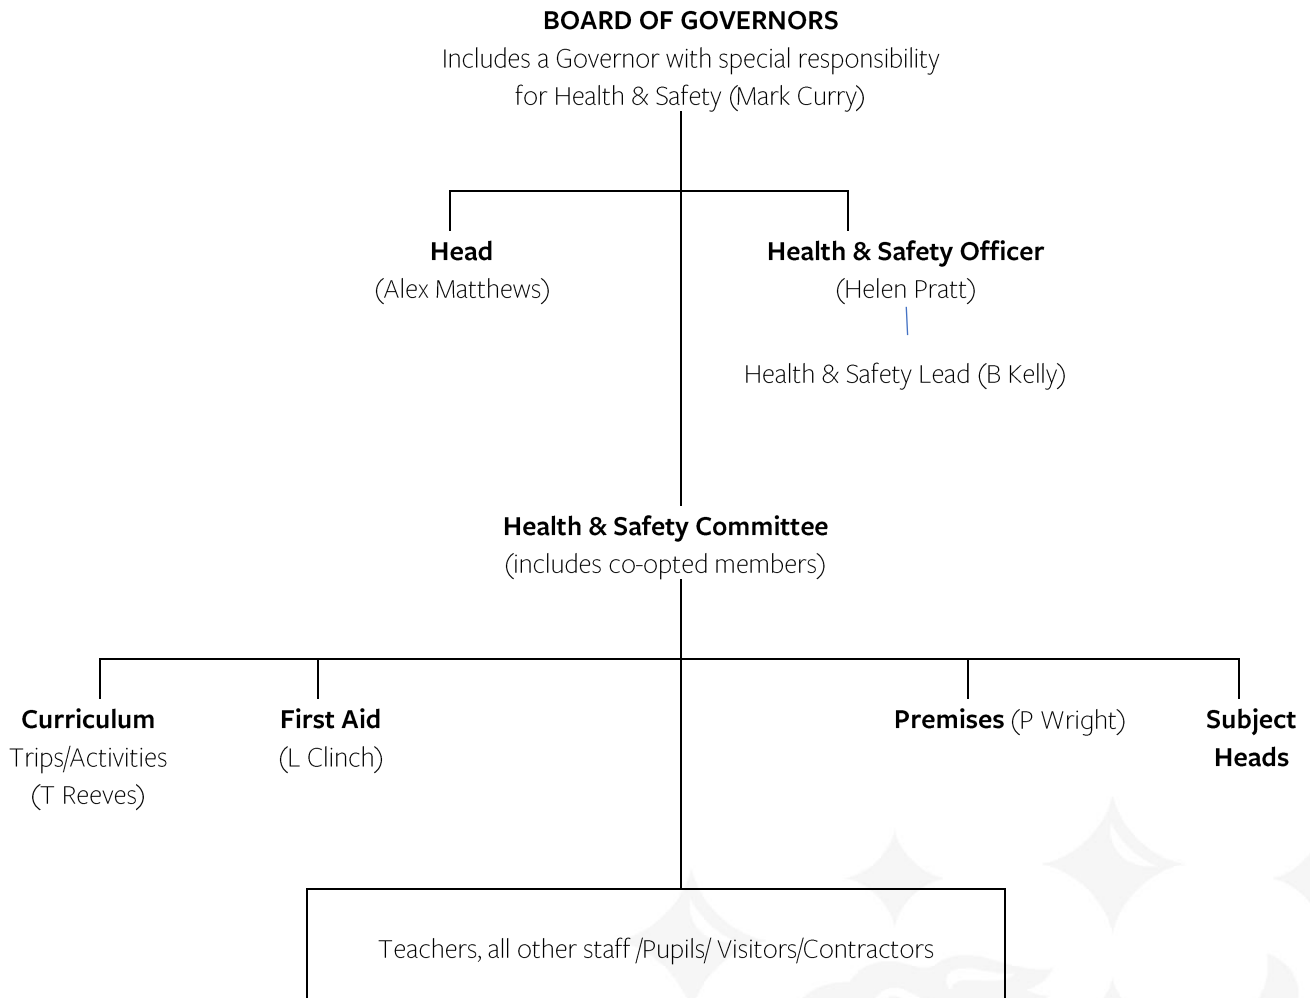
**BOARD OF GOVERNORS**
Includes a Governor with special responsibility for Health & Safety (Mark Curry)

**Head**
(Alex Matthews)

**Health & Safety Officer**
(Helen Pratt)

Health & Safety Lead (B Kelly)

**Health & Safety Committee**
(includes co-opted members)

**Curriculum**
Trips/Activities
(T Reeves)

**First Aid**
(L Clinch)

**Premises** (P Wright)

**Subject Heads**

Teachers, all other staff /Pupils/ Visitors/Contractors